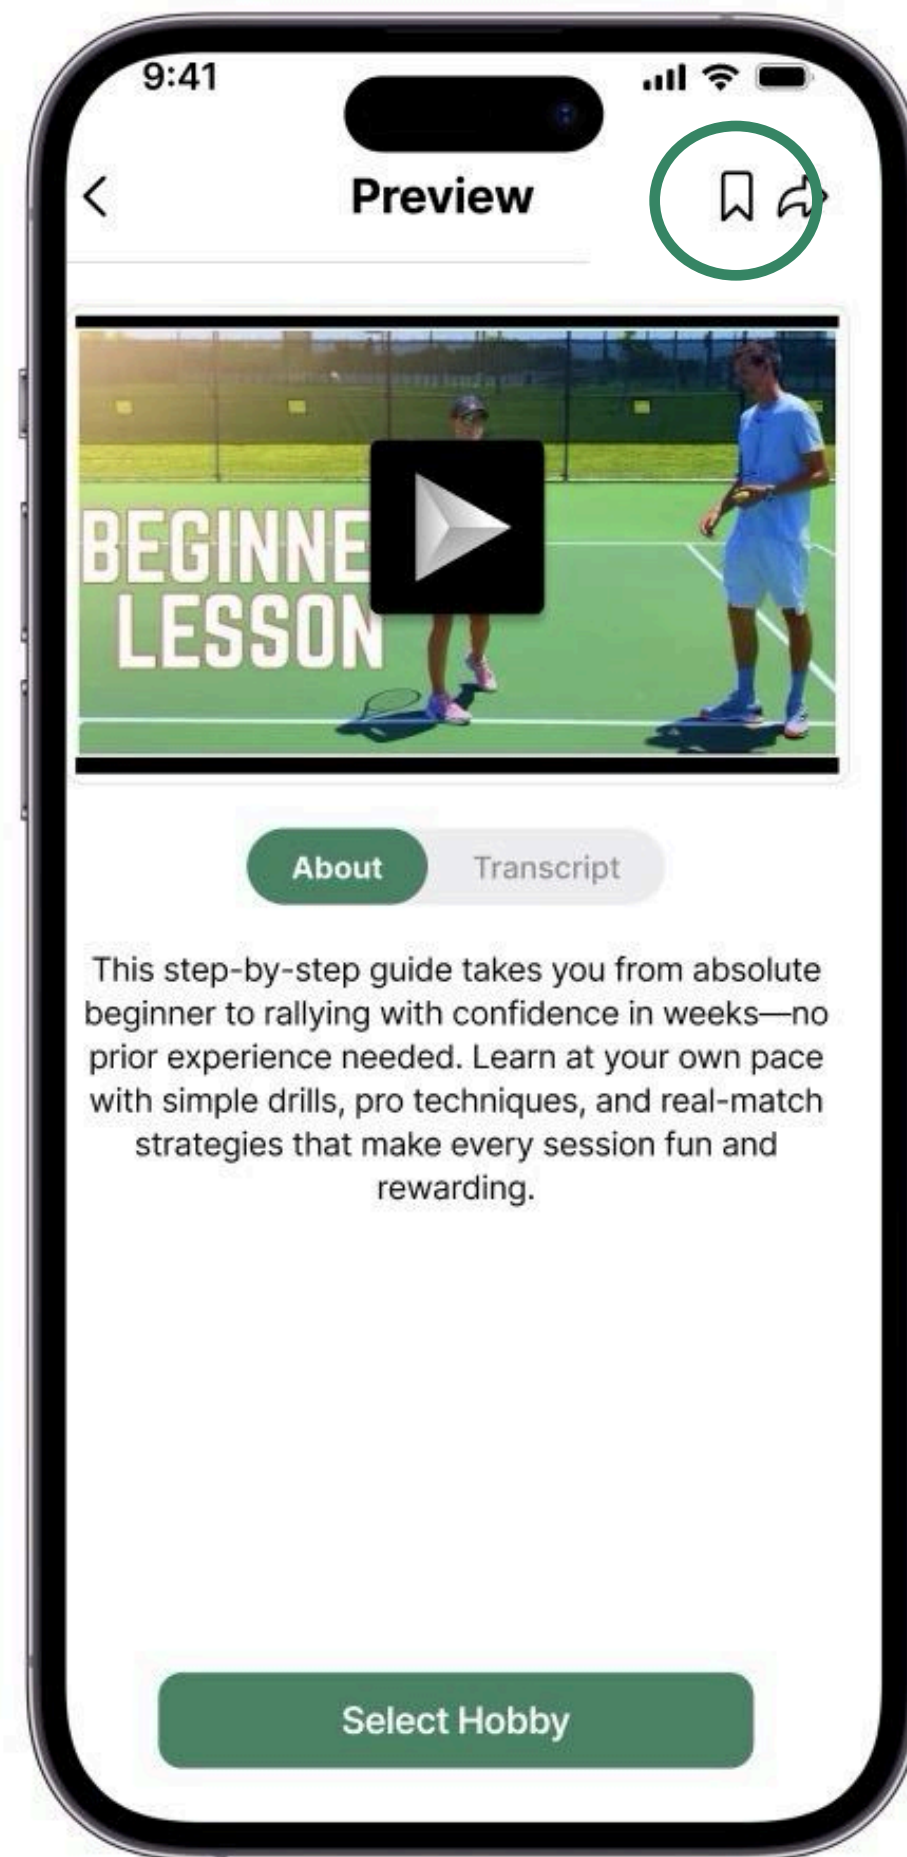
9:41

Preview

BEGINNE
LESSON

About

Transcript

This step-by-step guide takes you from absolute beginner to rallying with confidence in weeks—no prior experience needed. Learn at your own pace with simple drills, pro techniques, and real-match strategies that make every session fun and rewarding.

Select Hobby